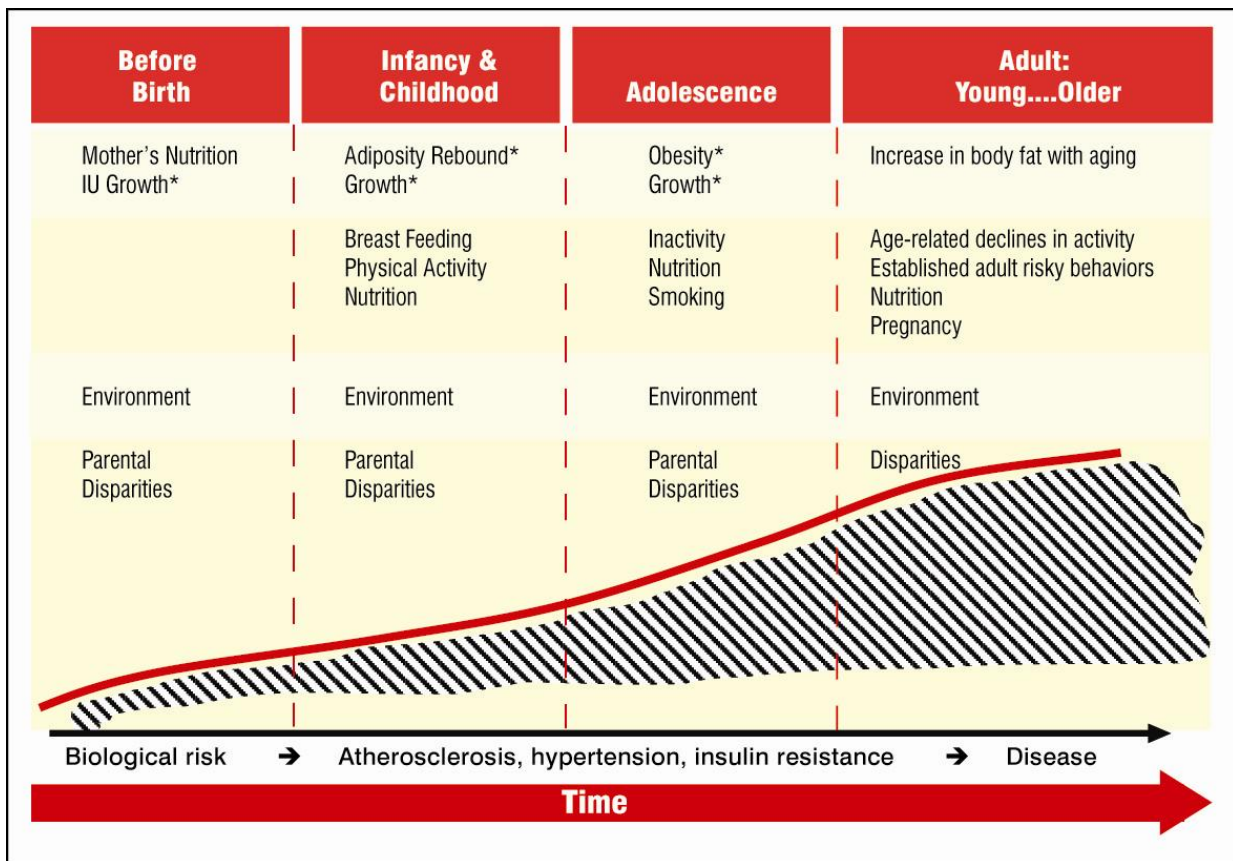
| Before Birth | Infancy & Childhood | Adolescence | Adult: Young....Older |
|---|---|---|---|
| Mother's Nutrition<br>IU Growth* | Adiposity Rebound*<br>Growth* | Obesity*<br>Growth* | Increase in body fat with aging |
| | Breast Feeding<br>Physical Activity<br>Nutrition | Inactivity<br>Nutrition<br>Smoking | Age-related declines in activity<br>Established adult risky behaviors<br>Nutrition<br>Pregnancy |
| Environment | Environment | Environment | Environment |
| Parental<br>Disparities | Parental<br>Disparities | Parental<br>Disparities | Disparities |

Biological risk ➔ Atherosclerosis, hypertension, insulin resistance ➔ Disease

Time